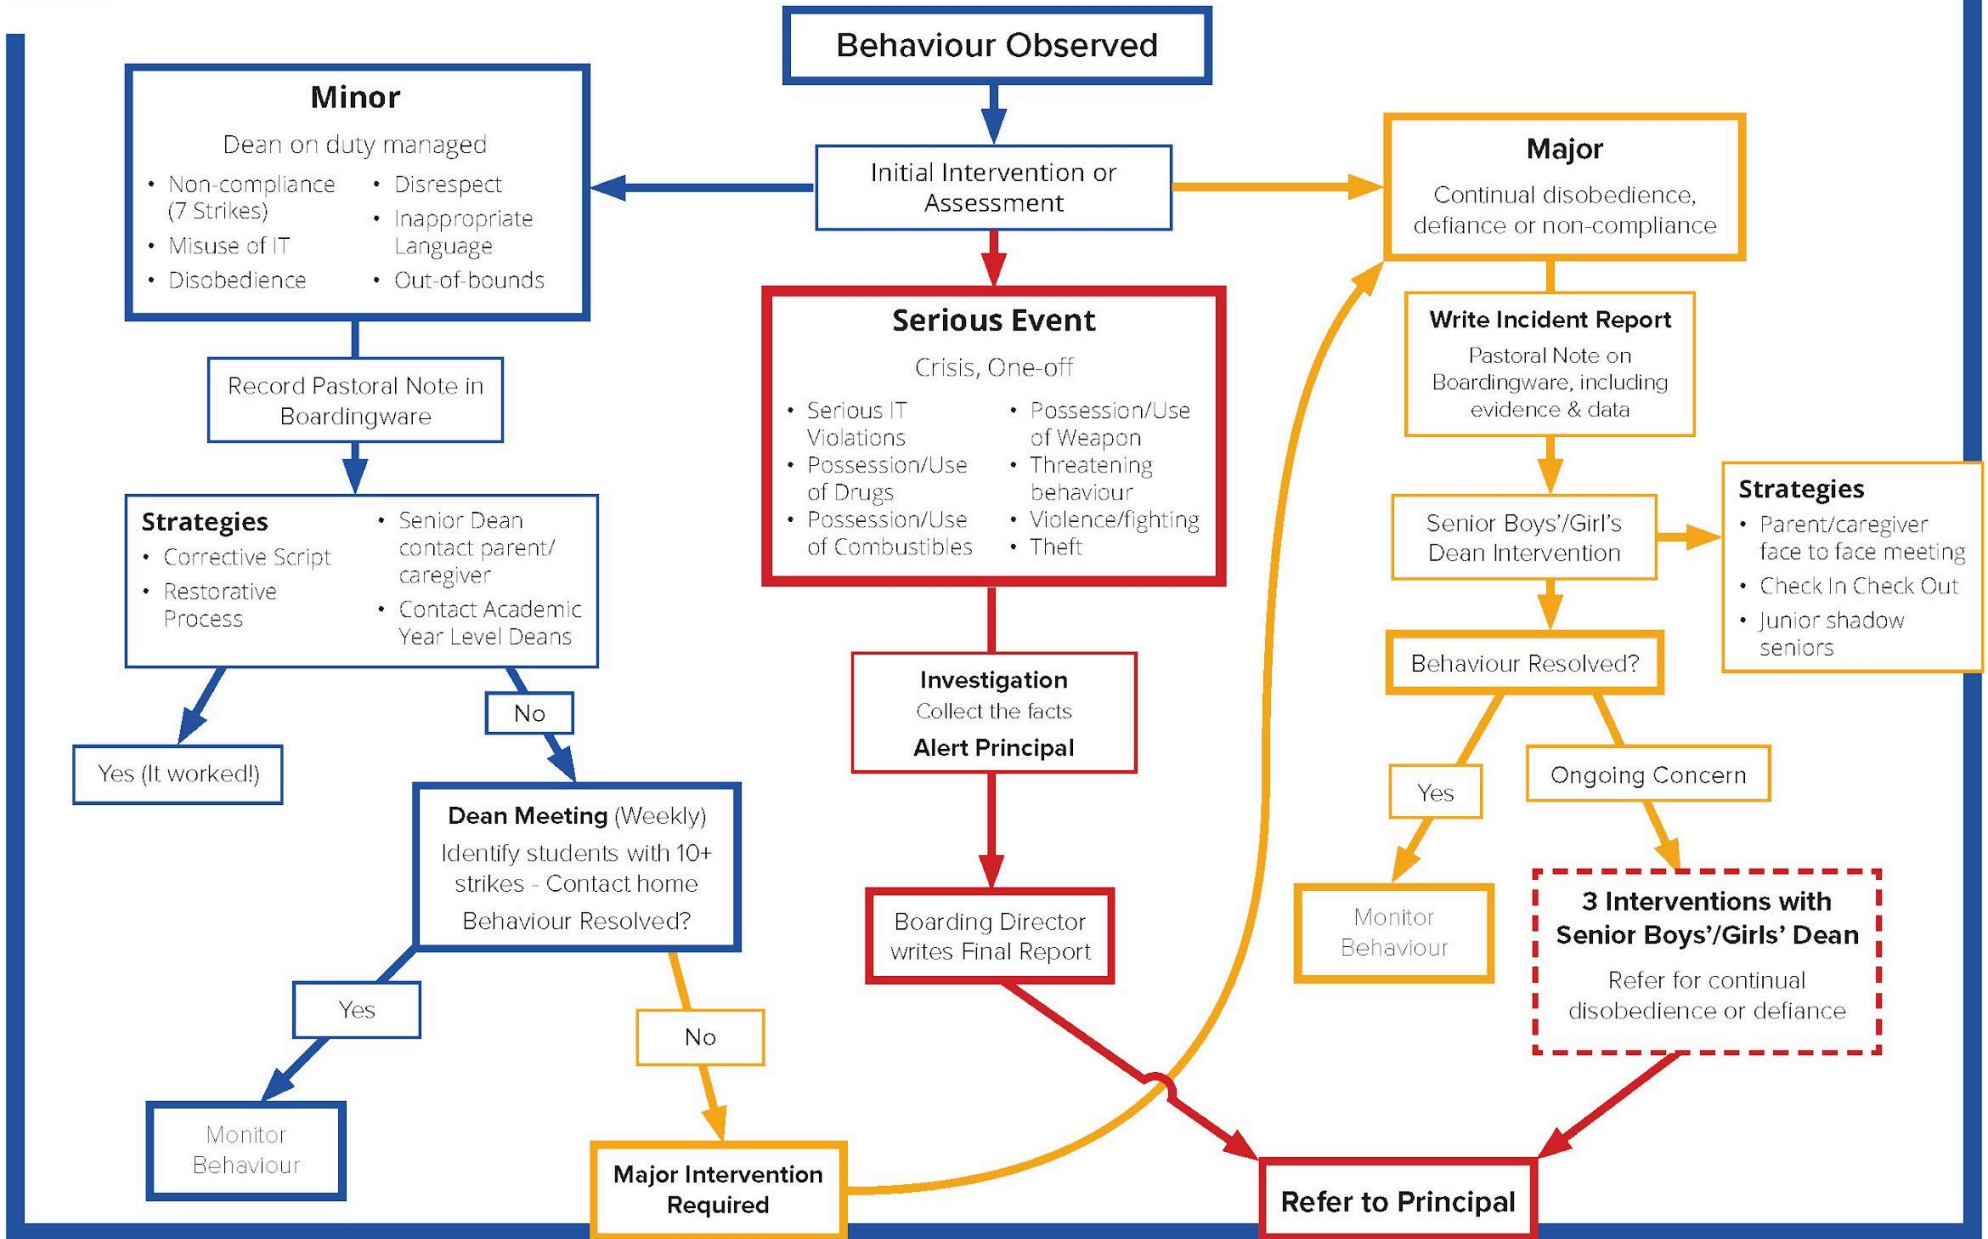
Behaviour Observed

Initial Intervention or Assessment

Minor

Dean on duty managed

- Non-compliance (7 Strikes)
- Misuse of IT
- Disobedience
- Disrespect
- Inappropriate Language
- Out-of-bounds

Record Pastoral Note in Boardingware

Strategies
- Corrective Script
- Restorative Process
- Senior Dean contact parent/ caregiver
- Contact Academic Year Level Deans

Yes (It worked!)

No

Dean Meeting (Weekly)
Identify students with 10+ strikes - Contact home
Behaviour Resolved?

Yes

Monitor Behaviour

No

Major Intervention Required

Serious Event

Crisis, One-off

- Serious IT Violations
- Possession/Use of Drugs
- Possession/Use of Combustibles
- Possession/Use of Weapon
- Threatening behaviour
- Violence/fighting
- Theft

Investigation
Collect the facts
Alert Principal

Boarding Director writes Final Report

Refer to Principal

Major

Continual disobedience, defiance or non-compliance

Write Incident Report
Pastoral Note on Boardingware, including evidence & data

Senior Boys'/Girl's Dean Intervention

Strategies
- Parent/caregiver face to face meeting
- Check In Check Out
- Junior shadow seniors

Behaviour Resolved?

Yes

Ongoing Concern

Monitor Behaviour

3 Interventions with Senior Boys'/Girls' Dean
Refer for continual disobedience or defiance